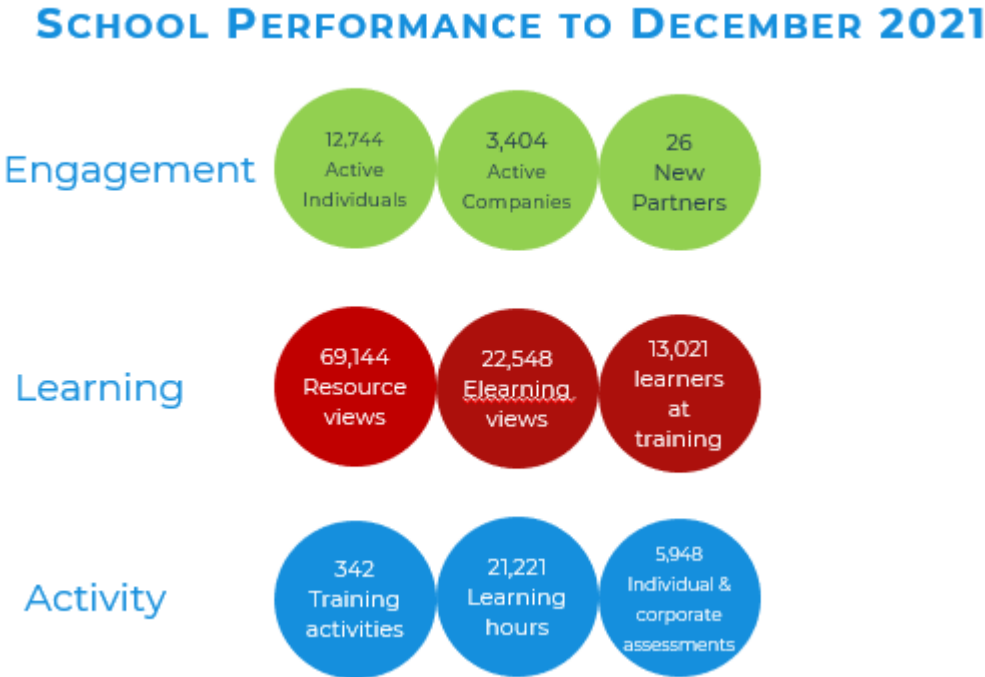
School Performance to December 2021

Engagement

12,744 Active Individuals

3,404 Active Companies

26 New Partners

Learning

69,144 Resource views

22,548 Elearning views

13,021 learners at training

Activity

342 Training activities

21,221 Learning hours

5,948 Individual & corporate assessments